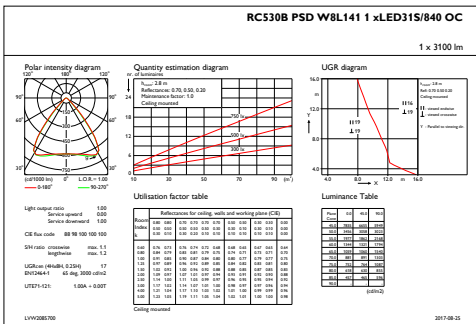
RC530B PSD W8L141 1 xLED31S/840 OC

1 x 3100 lm

Polar intensity diagram

120° 180° 120°

90° 90°

60° 60°

30° 0° 30°

(cd/1000 lm) η = 1.00 L.O.R. = 1.00

0-180° 90-270°

Quantity estimation diagram

nr. of luminaires

$h_{room}$: 2.8 m
Reflectance: 0.70, 0.50, 0.20
Maintenance factor: 1.0
Ceiling mounted

750 lx
500 lx
300 lx

0 20 40 60 80 100 (m²)

UGR diagram

Y X

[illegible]

4.0 8.0 12.0 H 16.0

Light output ratio 1.00
Service upward 0.00
Service downward 1.00

CIE flux code 88 98 100 100 100

SHR ratio crosswise max. 1.1
lengthwise max. 1.2

UGRcrosswise (4H×8H, 0.25H) 17
EN12464-1 65 deg. 3000 cd/m2

UTE71-121: 1.00A + 0.00T

Utilisation factor table

Reflectances for ceiling, walls and working plane (CIE)

Room Index k

Ceiling mounted

Luminance Table

(cd/m2)

LVW2085700

2017-08-25